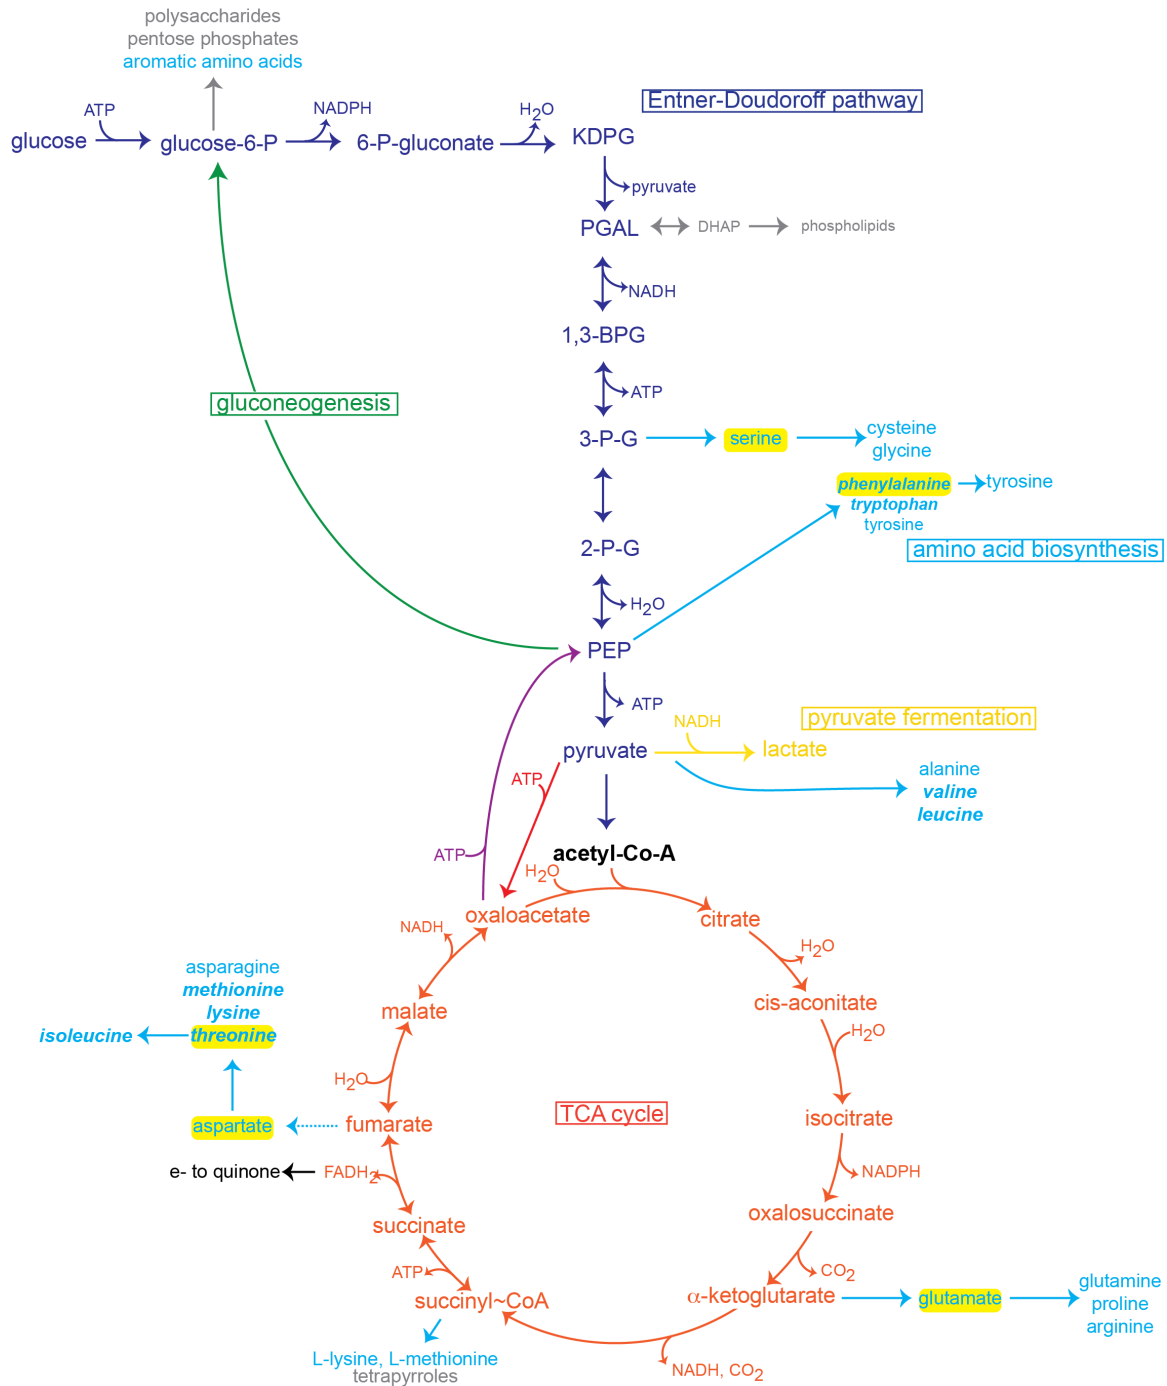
polysaccharides
pentose phosphates
aromatic amino acids

ATP
glucose
glucose-6-P
NADPH
6-P-gluconate
$H_2O$
KDPG
Entner-Doudoroff pathway

pyruvate
PGAL
DHAP
phospholipids
NADH
1,3-BPG
ATP
gluconeogenesis
3-P-G
serine
cysteine
glycine
phenylalanine
tyrosine
tryptophan
tyrosine
amino acid biosynthesis
2-P-G
$H_2O$
PEP
ATP
NADH
pyruvate fermentation
pyruvate
lactate
ATP
alanine
valine
leucine
ATP
acetyl-Co-A
$H_2O$
oxaloacetate
citrate
NADH
$H_2O$
asparagine
methionine
lysine
cis-aconitate
isoleucine
threonine
$H_2O$
malate
$H_2O$
aspartate
fumarate
TCA cycle
isocitrate
e- to quinone
$FADH_2$
NADPH
succinate
oxalosuccinate
ATP
$CO_2$
succinyl~CoA
α-ketoglutarate
glutamate
glutamine
proline
arginine
L-lysine, L-methionine
tetrapyrroles
NADH, $CO_2$